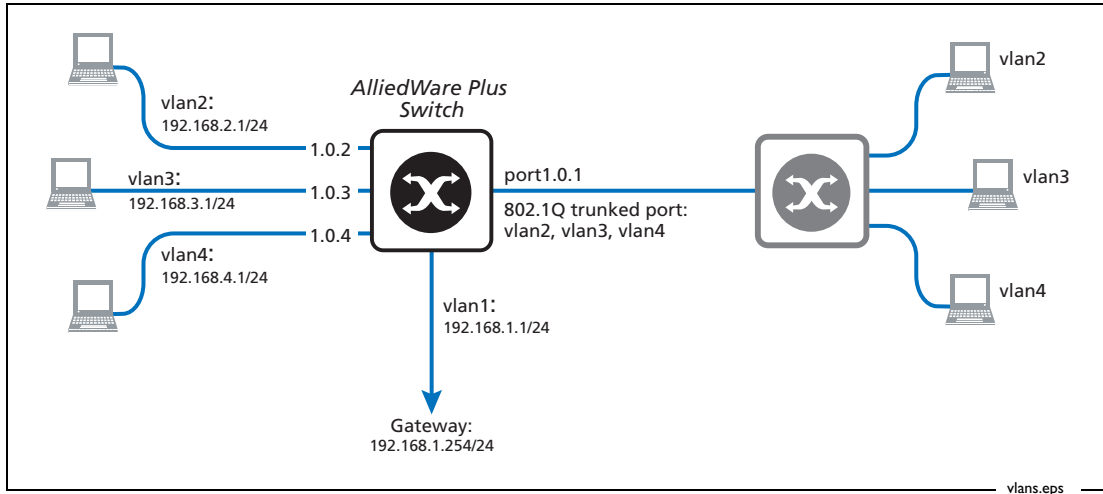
AlliedWare Plus
Switch

vlan2:
192.168.2.1/24

1.0.2

vlan3:
192.168.3.1/24

1.0.3

vlan4:
192.168.4.1/24

1.0.4

port1.0.1

802.1Q trunked port:
vlan2, vlan3, vlan4

vlan1:
192.168.1.1/24

Gateway:
192.168.1.254/24

vlan2

vlan3

vlan4

vlans.eps